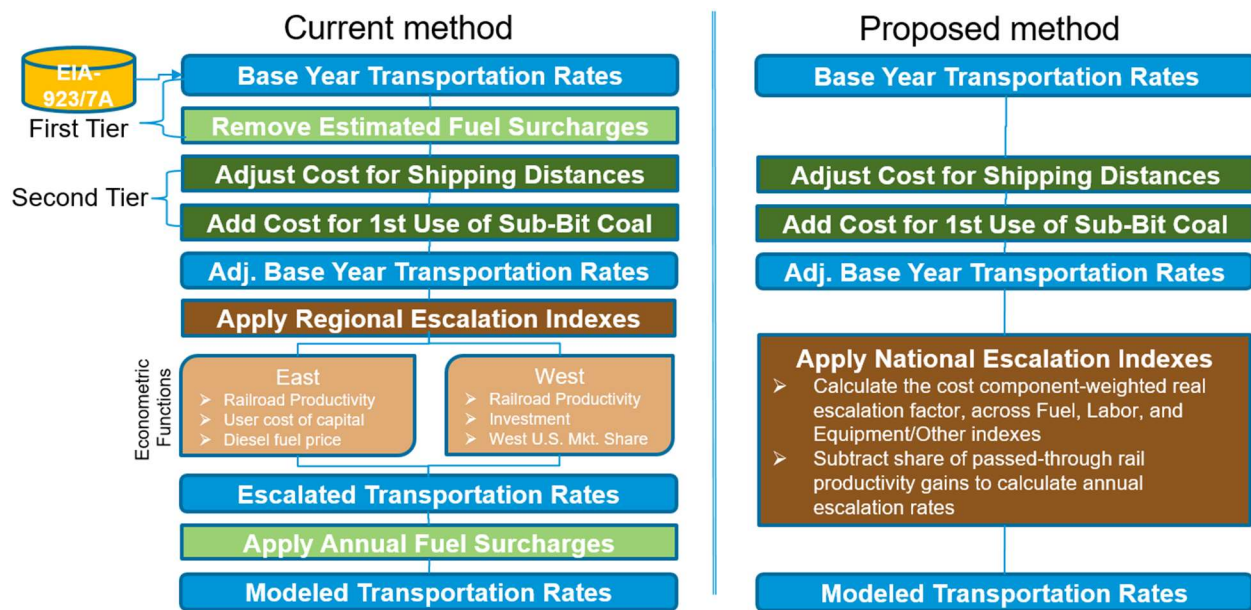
Current method

EIA-923/7A

First Tier

Second Tier

Base Year Transportation Rates

Remove Estimated Fuel Surcharges

Adjust Cost for Shipping Distances

Add Cost for 1st Use of Sub-Bit Coal

Adj. Base Year Transportation Rates

Apply Regional Escalation Indexes

Econometric Functions

East
➢ Railroad Productivity
➢ User cost of capital
➢ Diesel fuel price

West
➢ Railroad Productivity
➢ Investment
➢ West U.S. Mkt. Share

Escalated Transportation Rates

Apply Annual Fuel Surcharges

Modeled Transportation Rates

Proposed method

Base Year Transportation Rates

Adjust Cost for Shipping Distances

Add Cost for 1st Use of Sub-Bit Coal

Adj. Base Year Transportation Rates

Apply National Escalation Indexes
➢ Calculate the cost component-weighted real escalation factor, across Fuel, Labor, and Equipment/Other indexes
➢ Subtract share of passed-through rail productivity gains to calculate annual escalation rates

Modeled Transportation Rates